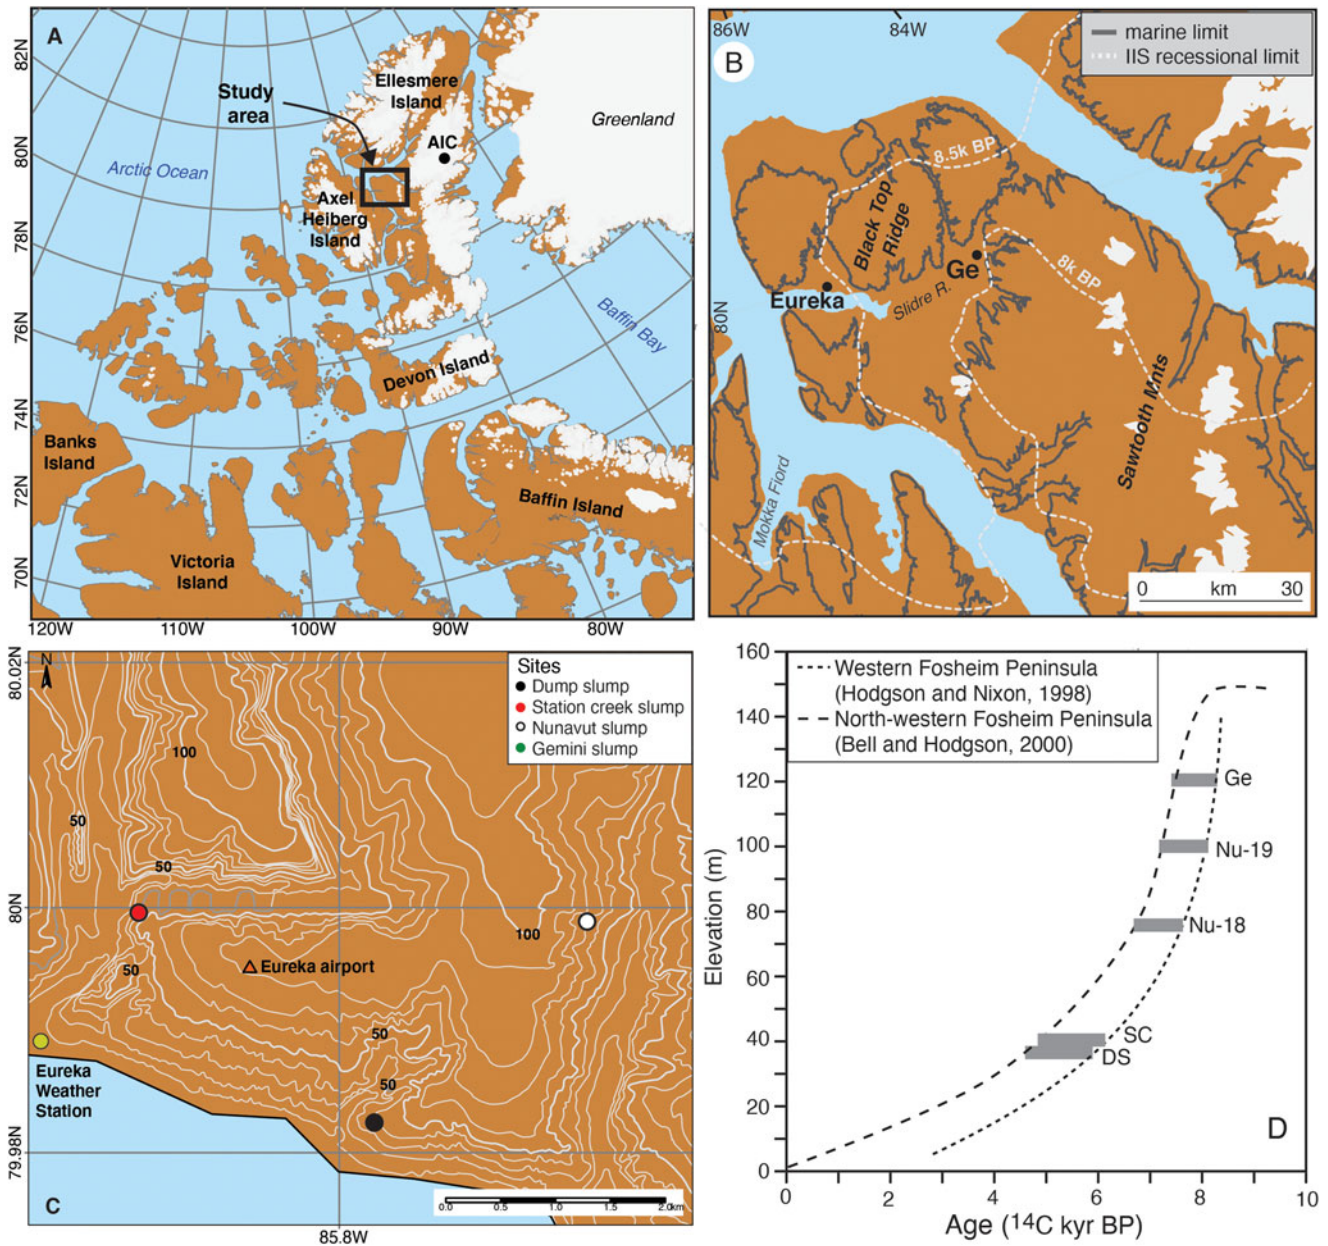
A
82N
80N
78N
76N
74N
72N
70N
Study area
Ellesmere Island
AIC
Greenland
Arctic Ocean
Axel Heiberg Island
Baffin Bay
Devon Island
Banks Island
Baffin Island
Victoria Island
120W
110W
100W
90W
80W

86W
84W
B
marine limit
IIS recessional limit
8.5k BP
Black Top Ridge
Ge
8k BP
Eureka
Slidre R.
80N
Sawtooth Mnts
Mokka Fiord
0 km 30

80.02N
N
Sites
Dump slump
Station creek slump
Nunavut slump
Gemini slump
100
50
50
80N
100
Eureka airport
50
50
50
Eureka Weather Station
79.98N
C
0.0 0.5 1.0 1.5 2.0km
85.8W

Western Fosheim Peninsula (Hodgson and Nixon, 1998)
North-western Fosheim Peninsula (Bell and Hodgson, 2000)
Ge
Nu-19
Nu-18
SC
DS
D
Elevation (m)
160
140
120
100
80
60
40
20
0
0
2
4
6
8
10
Age ($^{14}$C kyr BP)